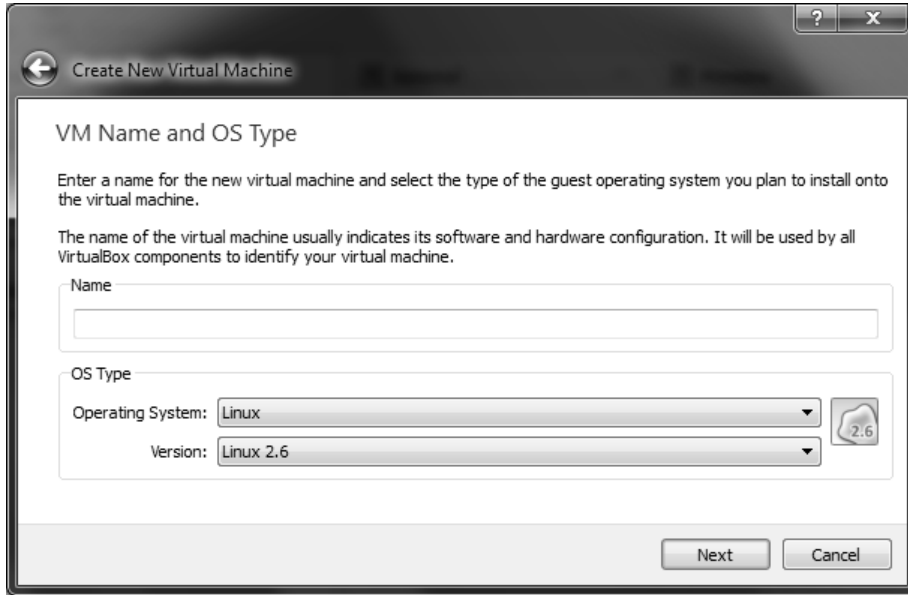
?
X
Create New Virtual Machine

VM Name and OS Type

Enter a name for the new virtual machine and select the type of the guest operating system you plan to install onto the virtual machine.

The name of the virtual machine usually indicates its software and hardware configuration. It will be used by all VirtualBox components to identify your virtual machine.

Name

OS Type

Operating System: Linux

Version: Linux 2.6

2.6

Next
Cancel